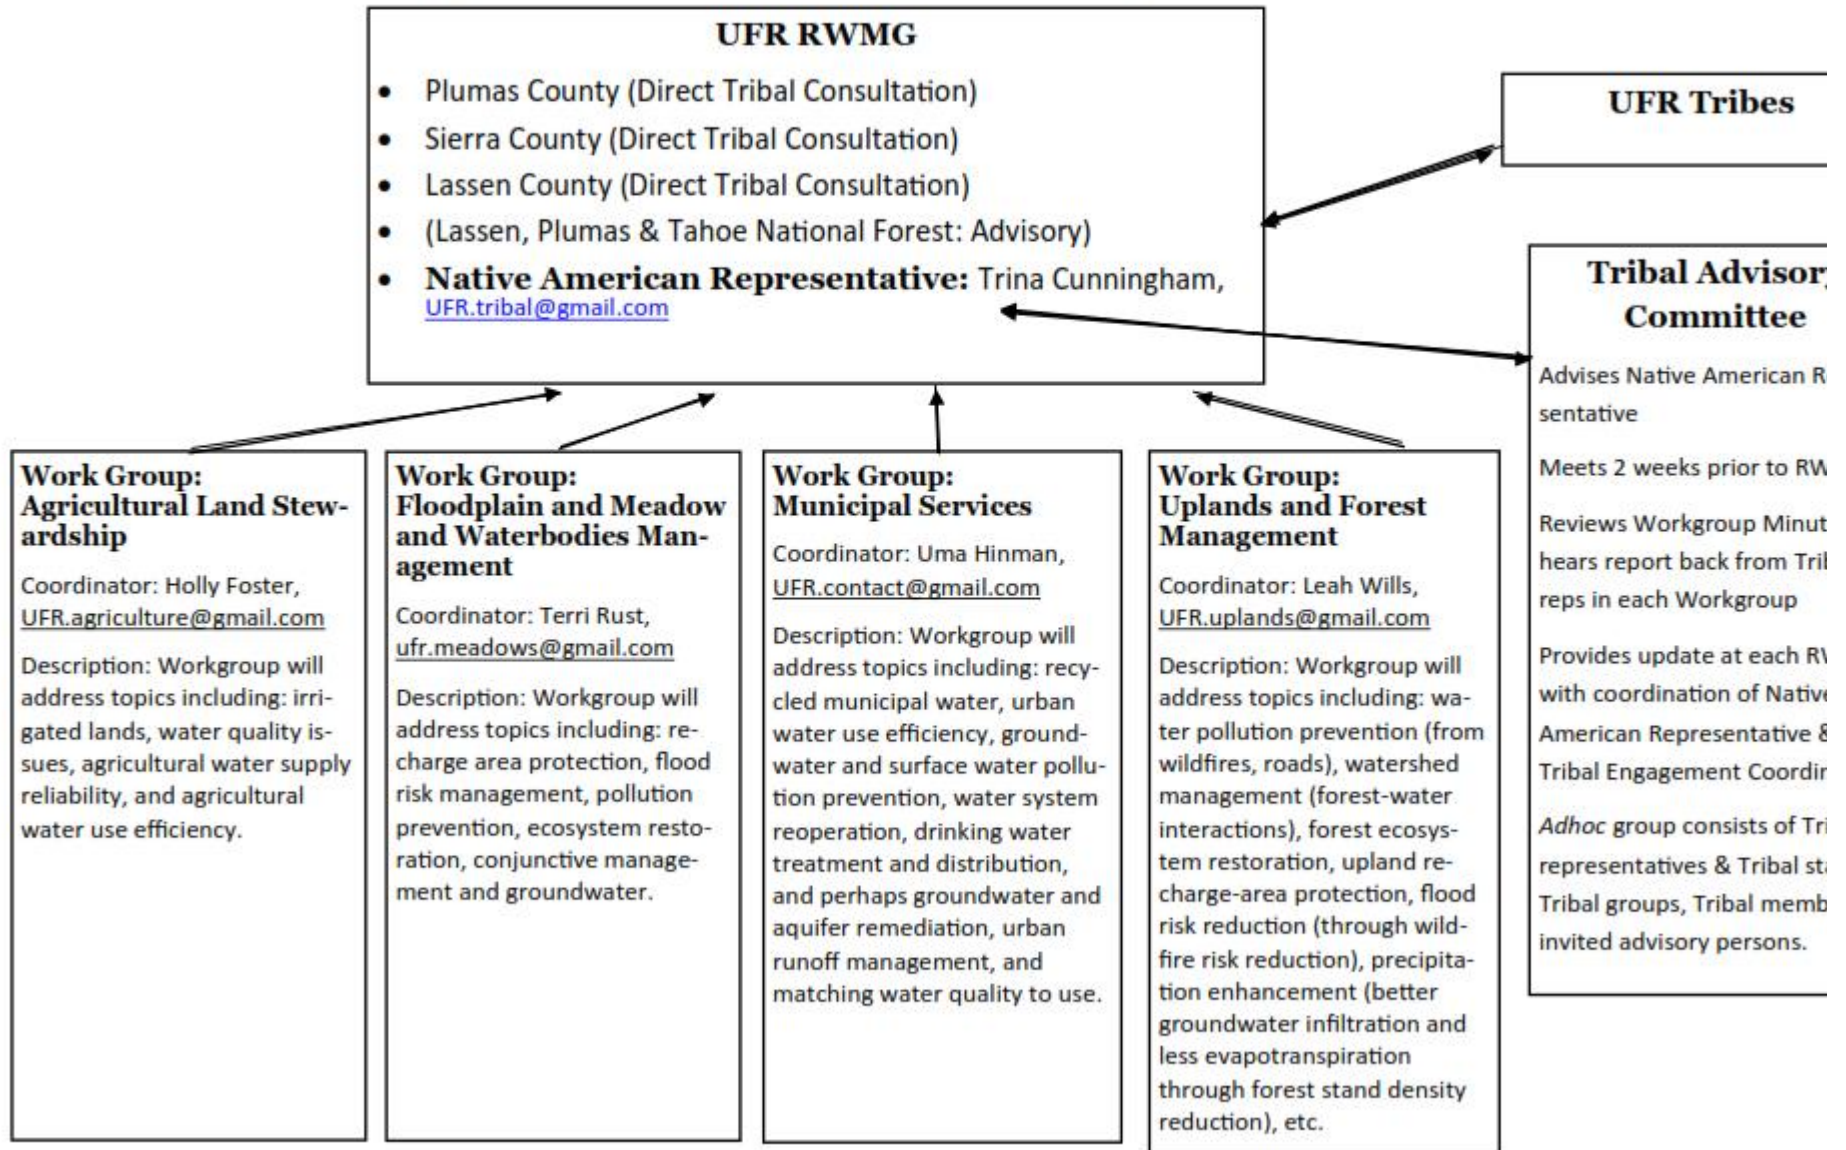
UFR RWMG

- Plumas County (Direct Tribal Consultation)
- Sierra County (Direct Tribal Consultation)
- Lassen County (Direct Tribal Consultation)
- (Lassen, Plumas & Tahoe National Forest: Advisory)
- Native American Representative: Trina Cunningham, UFR.tribal@gmail.com

UFR Tribes

Tribal Advisor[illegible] Committee

Advises Native American R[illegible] sentative

Meets 2 weeks prior to RW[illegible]

Reviews Workgroup Minut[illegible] hears report back from Tri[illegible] reps in each Workgroup

Provides update at each R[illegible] with coordination of Nativ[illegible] American Representative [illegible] Tribal Engagement Coordi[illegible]

Adhoc group consists of Tr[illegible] representatives & Tribal st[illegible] Tribal groups, Tribal memb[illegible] invited advisory persons.

Work Group: Agricultural Land Stewardship

Coordinator: Holly Foster, UFR.agriculture@gmail.com

Description: Workgroup will address topics including: irrigated lands, water quality issues, agricultural water supply reliability, and agricultural water use efficiency.

Work Group: Floodplain and Meadow and Waterbodies Management

Coordinator: Terri Rust, ufr.meadows@gmail.com

Description: Workgroup will address topics including: recharge area protection, flood risk management, pollution prevention, ecosystem restoration, conjunctive management and groundwater.

Work Group: Municipal Services

Coordinator: Uma Hinman, UFR.contact@gmail.com

Description: Workgroup will address topics including: recycled municipal water, urban water use efficiency, groundwater and surface water pollution prevention, water system reoperation, drinking water treatment and distribution, and perhaps groundwater and aquifer remediation, urban runoff management, and matching water quality to use.

Work Group: Uplands and Forest Management

Coordinator: Leah Wills, UFR.uplands@gmail.com

Description: Workgroup will address topics including: water pollution prevention (from wildfires, roads), watershed management (forest-water interactions), forest ecosystem restoration, upland recharge-area protection, flood risk reduction (through wildfire risk reduction), precipitation enhancement (better groundwater infiltration and less evapotranspiration through forest stand density reduction), etc.